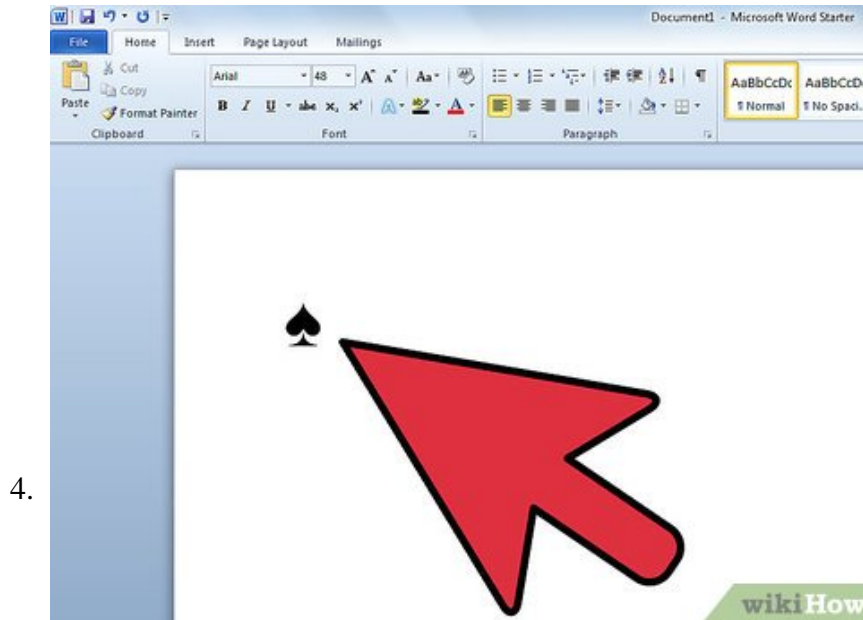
4.

Document1 - Microsoft Word Starter

File Home Insert Page Layout Mailings

Cut
Copy
Paste
Format Painter
Clipboard

Arial 48
B I U abe $x_2$ $x^2$
Font

Paragraph

AaBbCcDc AaBbCcDc
¶ Normal ¶ No Spaci...

♠

wikiHow